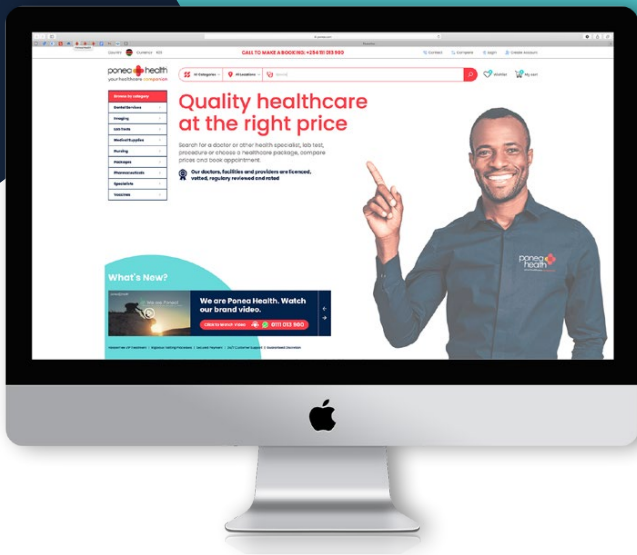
CALL TO MAKE A BOOKING: +254 111 013 980

Contact Compare Login Create Account

ponea health
your healthcare companion

All Categories All Locations Search

Wishlist My cart

Browse by category
Dental Services
Imaging
Lab Tests
Medical Supplies
Nursing
Packages
Pharmaceuticals
Specialists
Vaccines

Quality healthcare at the right price

Search for a doctor or other health specialist, lab test, procedure or choose a healthcare package, compare prices and book appointment.

Our doctors, facilities and providers are licenced, vetted, regulary reviewed and rated

What's New?

We are Ponea Health. Watch our brand video.

0111 013 980

ponea health